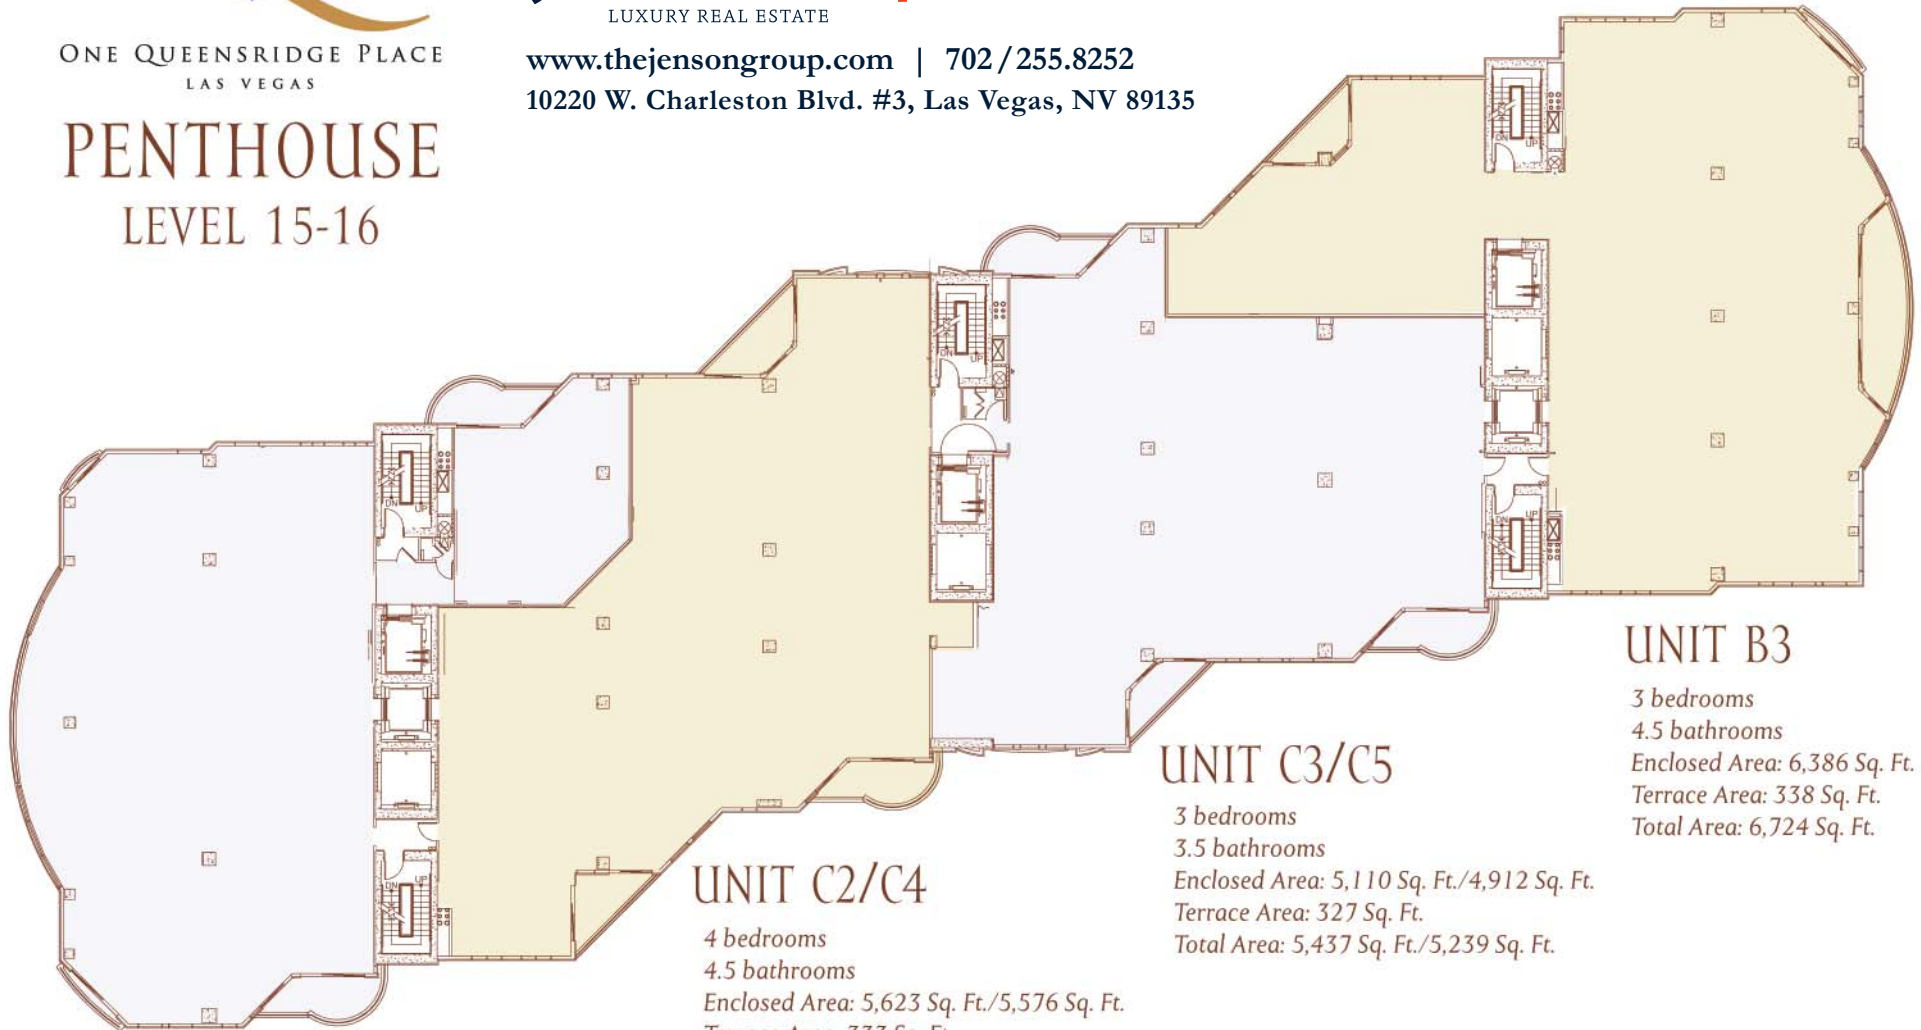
ONE QUEENSRIDGE PLACE
LAS VEGAS

PENTHOUSE
LEVEL 15-16

LUXURY REAL ESTATE
www.thejensongroup.com | 702/255.8252
10220 W. Charleston Blvd. #3, Las Vegas, NV 89135

UNIT B3
3 bedrooms
4.5 bathrooms
Enclosed Area: 6,386 Sq. Ft.
Terrace Area: 338 Sq. Ft.
Total Area: 6,724 Sq. Ft.

UNIT C3/C5
3 bedrooms
3.5 bathrooms
Enclosed Area: 5,110 Sq. Ft./4,912 Sq. Ft.
Terrace Area: 327 Sq. Ft.
Total Area: 5,437 Sq. Ft./5,239 Sq. Ft.

UNIT C2/C4
4 bedrooms
4.5 bathrooms
Enclosed Area: 5,623 Sq. Ft./5,576 Sq. Ft.
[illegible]

DN UP